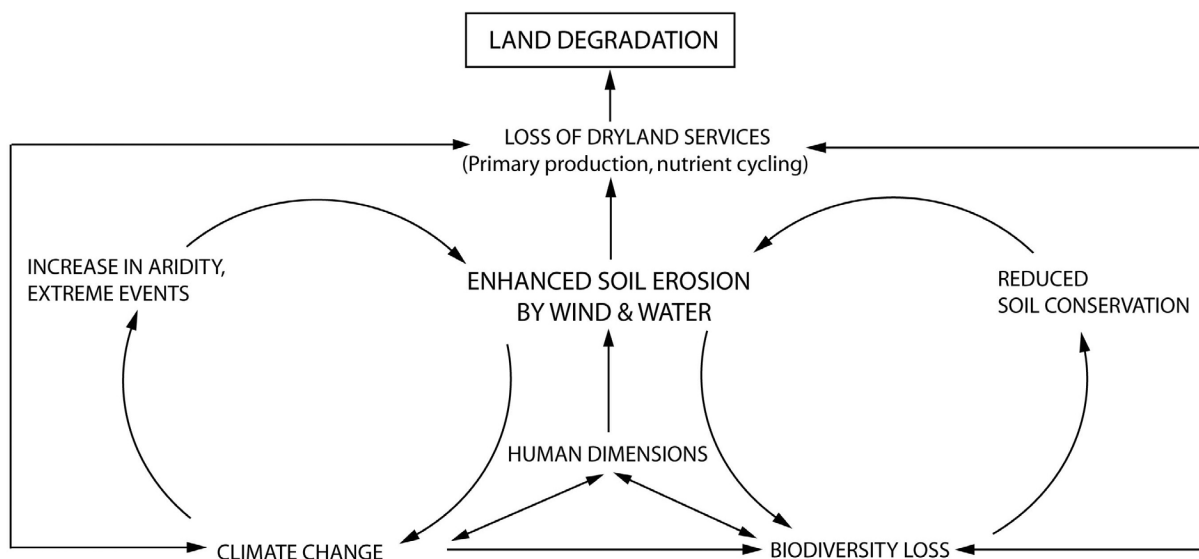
LAND DEGRADATION

LOSS OF DRYLAND SERVICES
(Primary production, nutrient cycling)

INCREASE IN ARIDITY, EXTREME EVENTS

ENHANCED SOIL EROSION BY WIND & WATER

REDUCED SOIL CONSERVATION

HUMAN DIMENSIONS

CLIMATE CHANGE

BIODIVERSITY LOSS